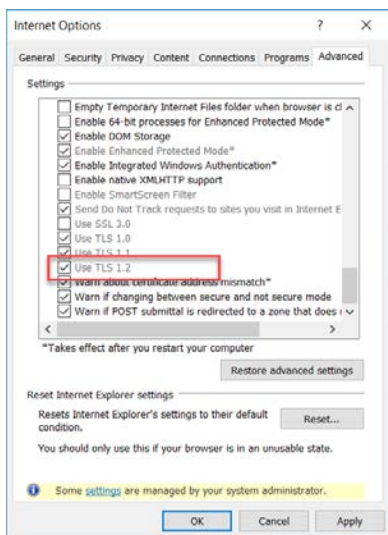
Internet Options ? X

General Security Privacy Content Connections Programs Advanced

Settings

Empty Temporary Internet Files folder when browser is cl
Enable 64-bit processes for Enhanced Protected Mode*
Enable DOM Storage
Enable Enhanced Protected Mode*
Enable Integrated Windows Authentication*
Enable native XMLHTTP support
Enable SmartScreen Filter
Send Do Not Track requests to sites you visit in Internet E
Use SSL 3.0
Use TLS 1.0
Use TLS 1.1
Use TLS 1.2
Warn about certificate address mismatch*
Warn if changing between secure and not secure mode
Warn if POST submittal is redirected to a zone that does r

*Takes effect after you restart your computer

Restore advanced settings

Reset Internet Explorer settings

Resets Internet Explorer's settings to their default condition.

Reset...

You should only use this if your browser is in an unusable state.

Some settings are managed by your system administrator.

OK Cancel Apply